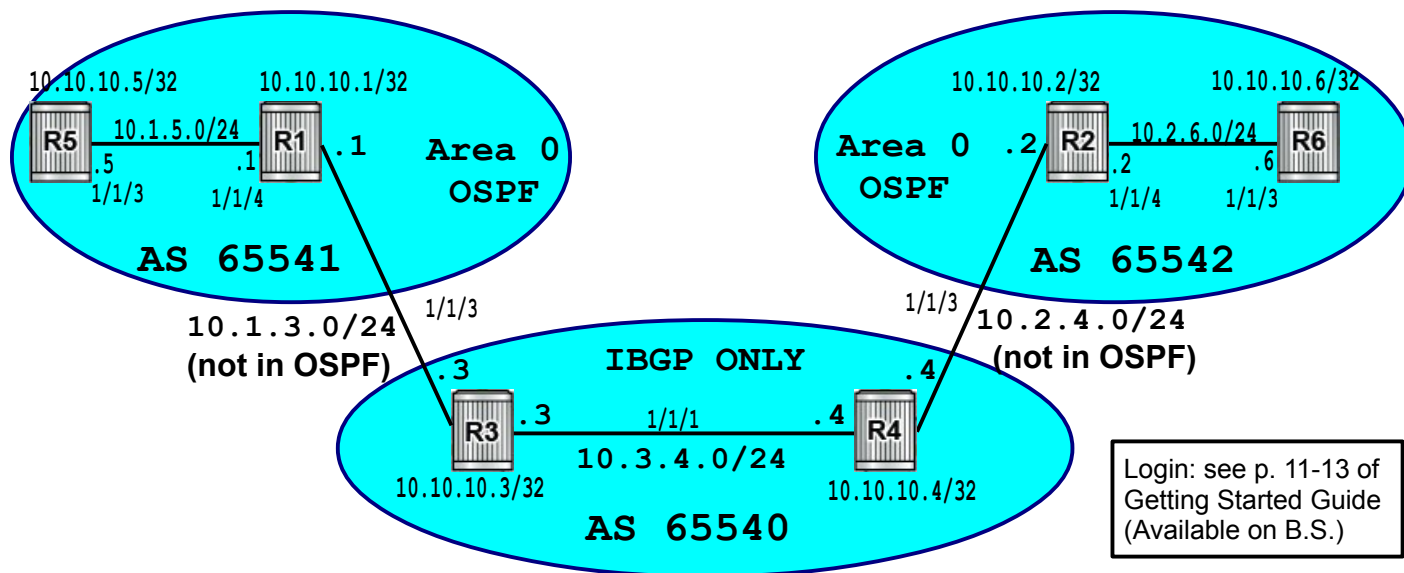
10.10.10.5/32
10.10.10.1/32
R5
10.1.5.0/24
R1
.5
.1
.1
1/1/3
1/1/4
Area 0
OSPF
AS 65541

10.10.10.2/32
10.10.10.6/32
Area 0
.2
R2
10.2.6.0/24
R6
.2
.6
OSPF
1/1/4
1/1/3
AS 65542

1/1/3
10.1.3.0/24
(not in OSPF)
1/1/3
10.2.4.0/24
(not in OSPF)

IBGP ONLY
.3
.4
R3
.3
1/1/1
.4
R4
10.3.4.0/24
10.10.10.3/32
10.10.10.4/32
AS 65540

Login: see p. 11-13 of Getting Started Guide (Available on B.S.)